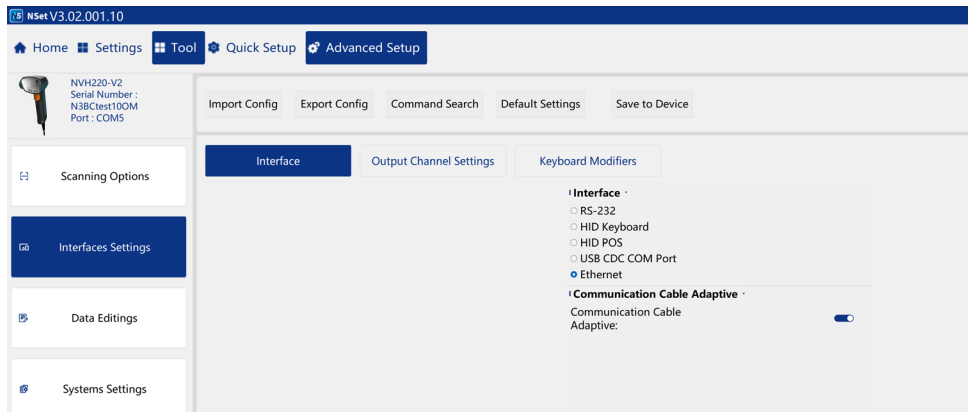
NSet V3.02.001.10

Home Settings Tool Quick Setup Advanced Setup

NVH220-V2
Serial Number : N3BCtest10OM
Port : COM5

Import Config Export Config Command Search Default Settings Save to Device

Scanning Options

Interfaces Settings

Data Editings

Systems Settings

Interface Output Channel Settings Keyboard Modifiers

Interface ·
RS-232
HID Keyboard
HID POS
USB CDC COM Port
Ethernet

Communication Cable Adaptive ·
Communication Cable Adaptive: